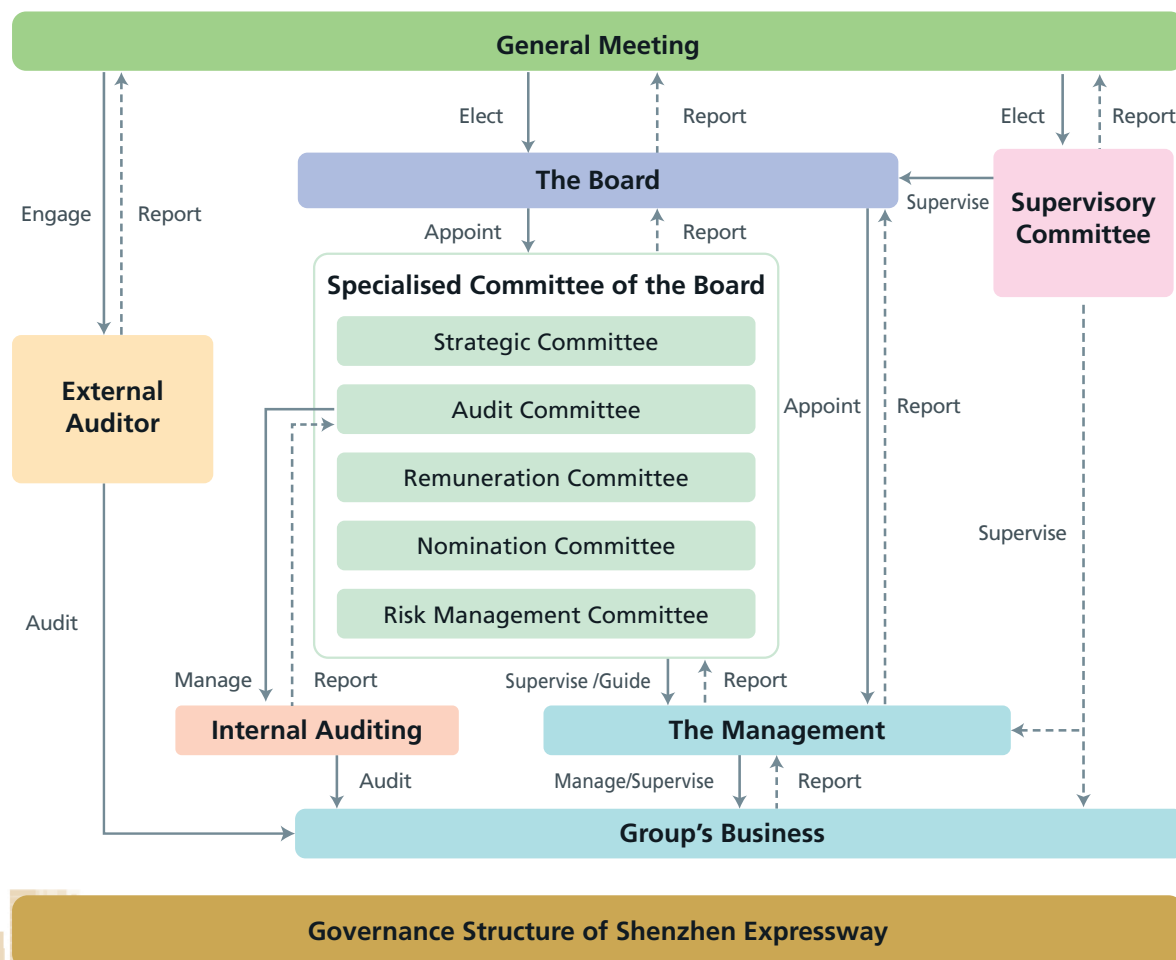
General Meeting

Elect

Report

Elect

Report

The Board

Supervise

Supervisory Committee

Engage

Report

Appoint

Report

Specialised Committee of the Board

Strategic Committee

Audit Committee

Remuneration Committee

Nomination Committee

Risk Management Committee

External Auditor

Appoint

Report

Supervise

Audit

Manage

Report

Supervise /Guide

Report

Internal Auditing

The Management

Audit

Manage/Supervise

Report

Group's Business

Governance Structure of Shenzhen Expressway